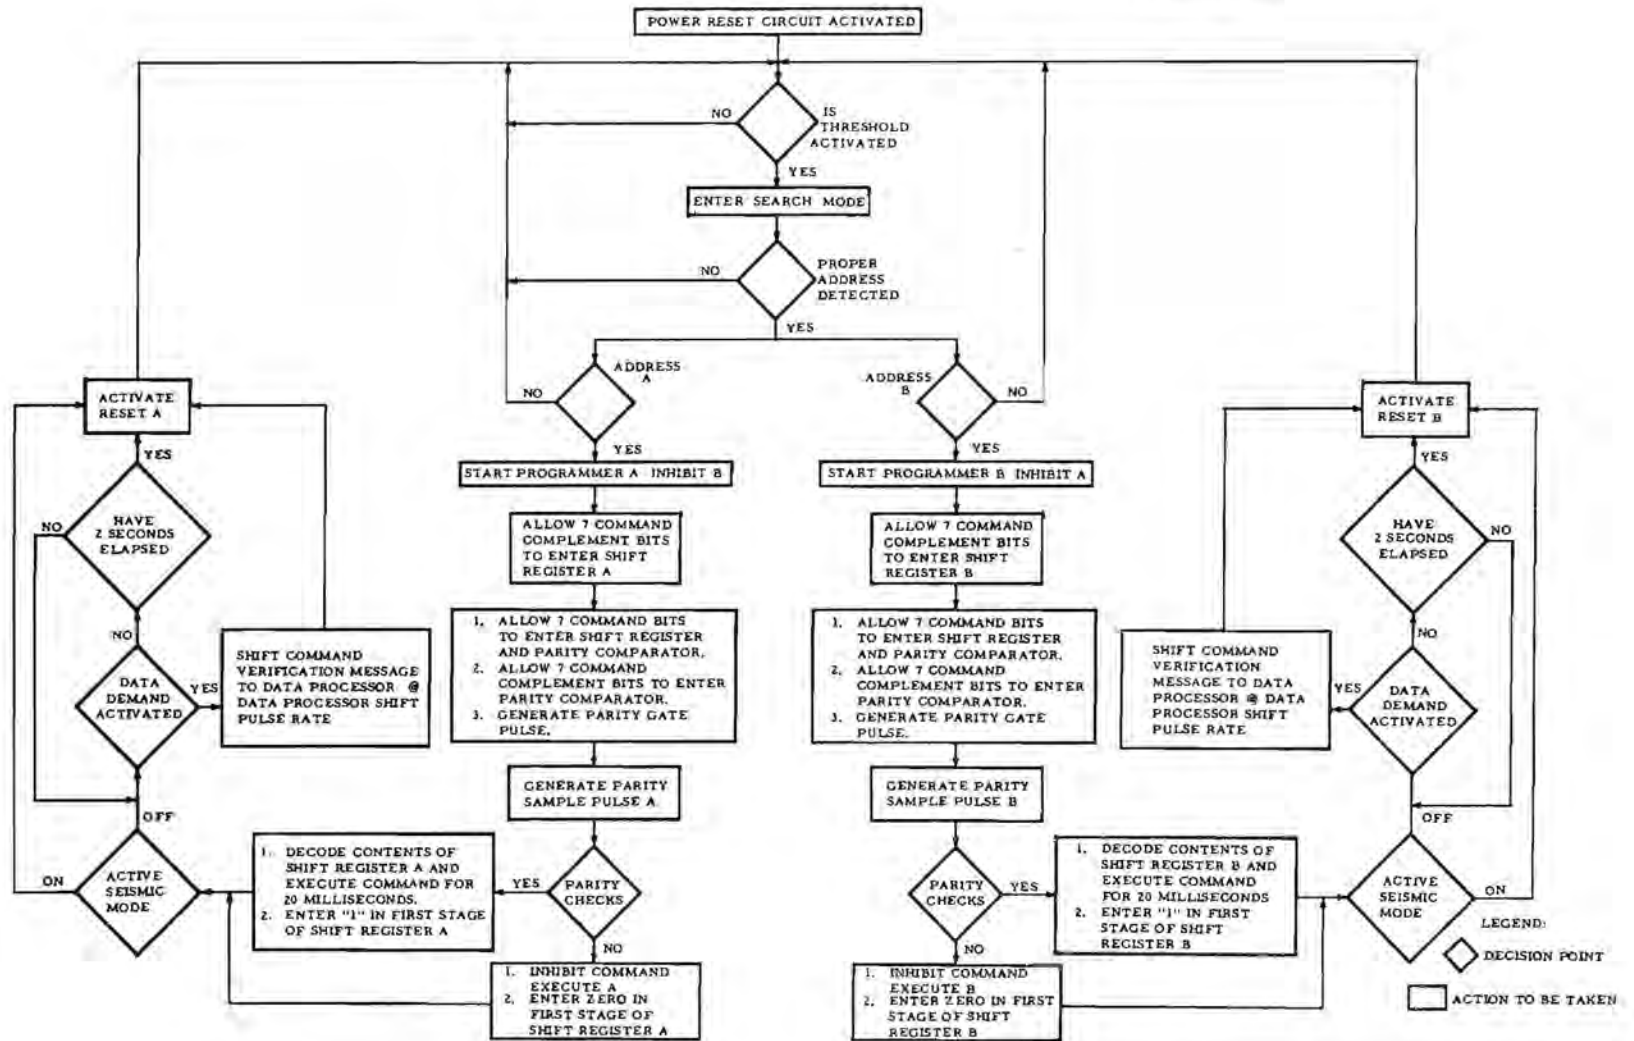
POWER RESET CIRCUIT ACTIVATED

NO
IS THRESHOLD ACTIVATED
YES

ENTER SEARCH MODE

NO
PROPER ADDRESS DETECTED
YES

NO
ADDRESS A
YES

ADDRESS B
NO
YES

START PROGRAMMER A INHIBIT B

START PROGRAMMER B INHIBIT A

ALLOW 7 COMMAND COMPLEMENT BITS TO ENTER SHIFT REGISTER A

ALLOW 7 COMMAND COMPLEMENT BITS TO ENTER SHIFT REGISTER B

1. ALLOW 7 COMMAND BITS TO ENTER SHIFT REGISTER AND PARITY COMPARATOR.
2. ALLOW 7 COMMAND COMPLEMENT BITS TO ENTER PARITY COMPARATOR.
3. GENERATE PARITY GATE PULSE.

1. ALLOW 7 COMMAND BITS TO ENTER SHIFT REGISTER AND PARITY COMPARATOR.
2. ALLOW 7 COMMAND COMPLEMENT BITS TO ENTER PARITY COMPARATOR.
3. GENERATE PARITY GATE PULSE.

GENERATE PARITY SAMPLE PULSE A

GENERATE PARITY SAMPLE PULSE B

YES
PARITY CHECKS
NO

PARITY CHECKS
YES
NO

1. DECODE CONTENTS OF SHIFT REGISTER A AND EXECUTE COMMAND FOR 20 MILLISECONDS.
2. ENTER "1" IN FIRST STAGE OF SHIFT REGISTER A

1. DECODE CONTENTS OF SHIFT REGISTER B AND EXECUTE COMMAND FOR 20 MILLISECONDS
2. ENTER "1" IN FIRST STAGE OF SHIFT REGISTER B

1. INHIBIT COMMAND EXECUTE A
2. ENTER ZERO IN FIRST STAGE OF SHIFT REGISTER A

1. INHIBIT COMMAND EXECUTE B
2. ENTER ZERO IN FIRST STAGE OF SHIFT REGISTER B

ACTIVATE RESET A
YES
NO
HAVE 2 SECONDS ELAPSED
NO
DATA DEMAND ACTIVATED
YES
SHIFT COMMAND VERIFICATION MESSAGE TO DATA PROCESSOR @ DATA PROCESSOR SHIFT PULSE RATE
OFF
ON
ACTIVE SEISMIC MODE

ACTIVATE RESET B
YES
HAVE 2 SECONDS ELAPSED
NO
NO
SHIFT COMMAND VERIFICATION MESSAGE TO DATA PROCESSOR @ DATA PROCESSOR SHIFT PULSE RATE
YES
DATA DEMAND ACTIVATED
OFF
ACTIVE SEISMIC MODE
ON

LEGEND:
DECISION POINT
ACTION TO BE TAKEN